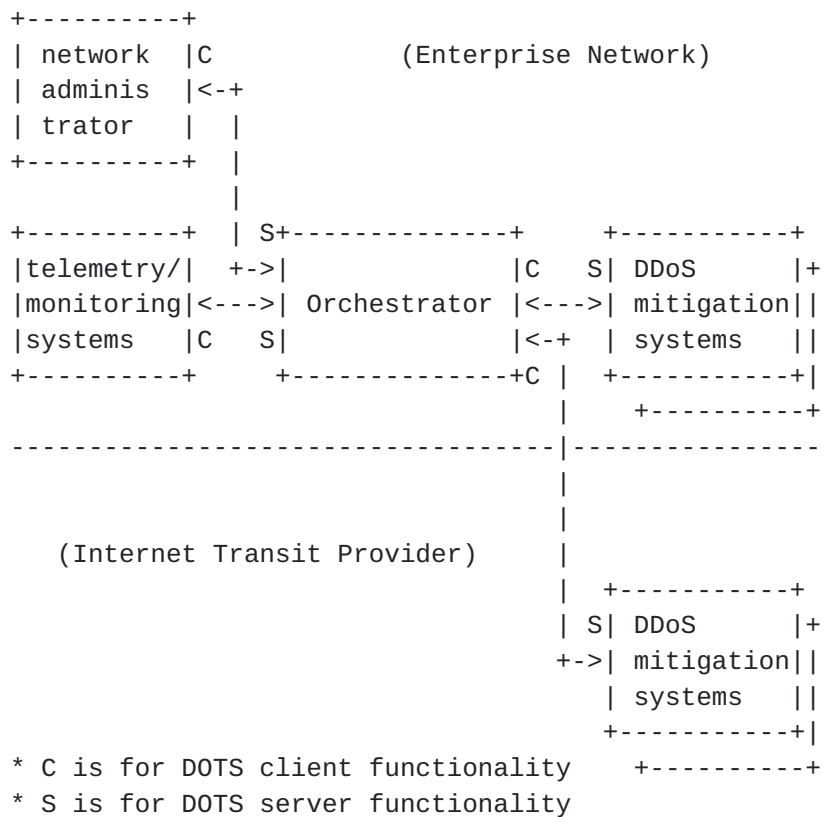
network administrator C
(Enterprise Network)
S
telemetry/ monitoring systems C S
Orchestrator
C S
DDoS mitigation systems
C

(Internet Transit Provider)
S
DDoS mitigation systems

* C is for DOTS client functionality
* S is for DOTS server functionality